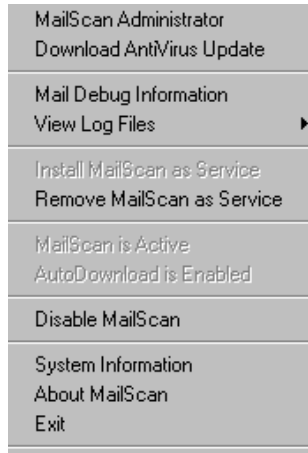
MailScan Administrator
Download AntiVirus Update

Mail Debug Information
View Log Files

Install MailScan as Service
Remove MailScan as Service

MailScan is Active
AutoDownload is Enabled

Disable MailScan

System Information
About MailScan
Exit